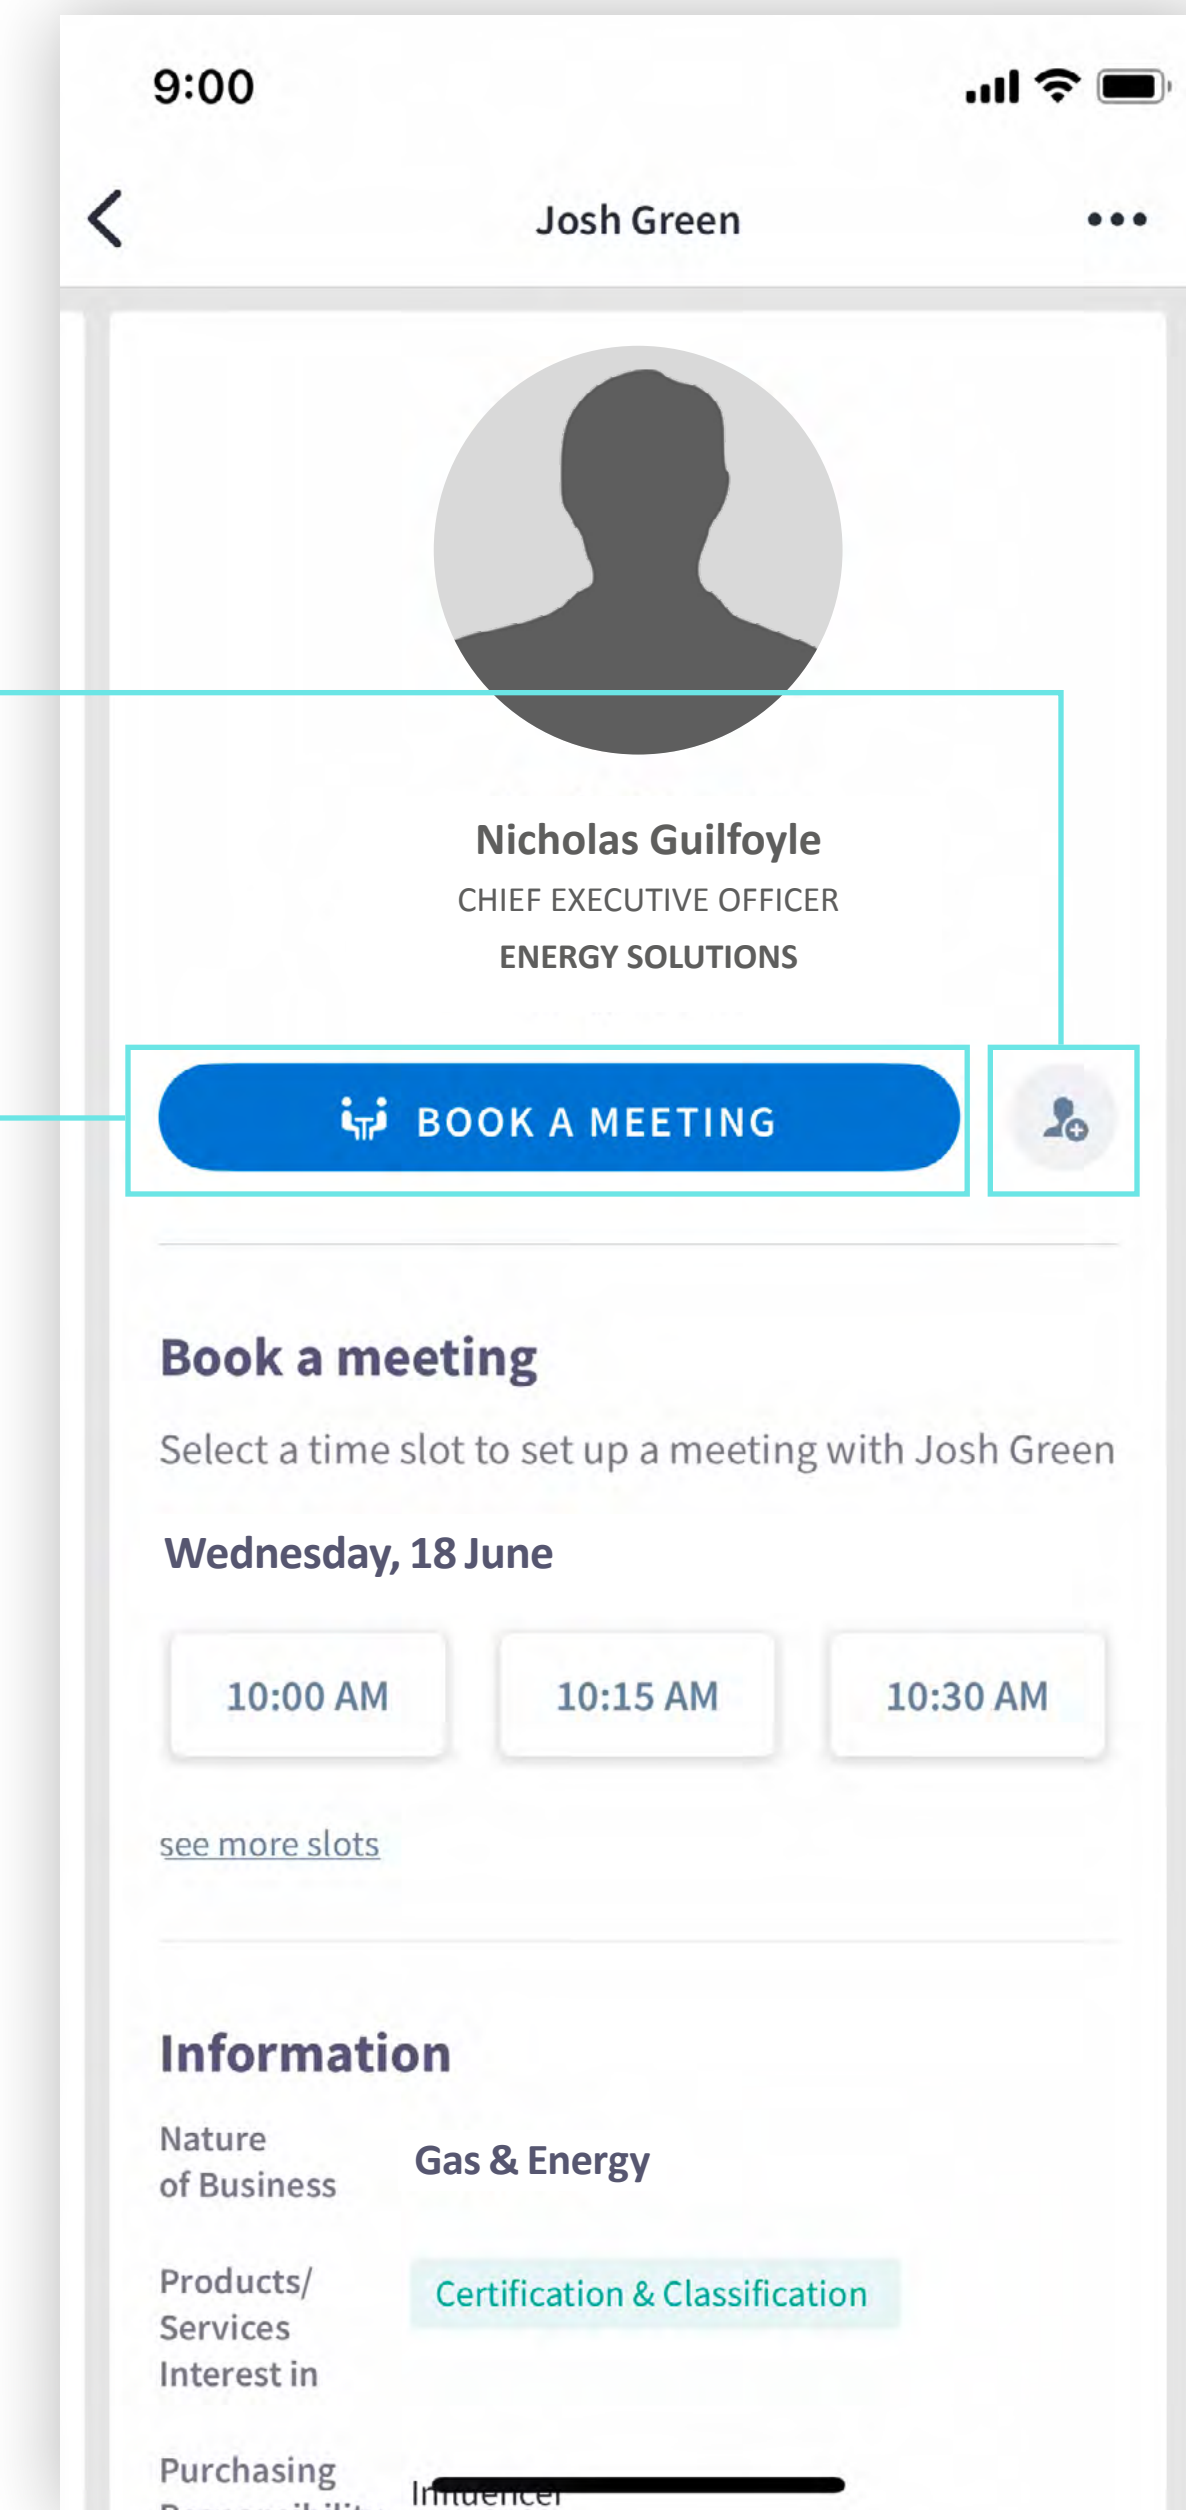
9:00

Josh Green

Nicholas Guilfoyle
CHIEF EXECUTIVE OFFICER
ENERGY SOLUTIONS

BOOK A MEETING

Book a meeting

Select a time slot to set up a meeting with Josh Green

Wednesday, 18 June

10:00 AM
10:15 AM
10:30 AM

see more slots

Information

Nature of Business
Gas & Energy

Products/ Services Interest in
Certification & Classification

Purchasing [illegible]
Influencer